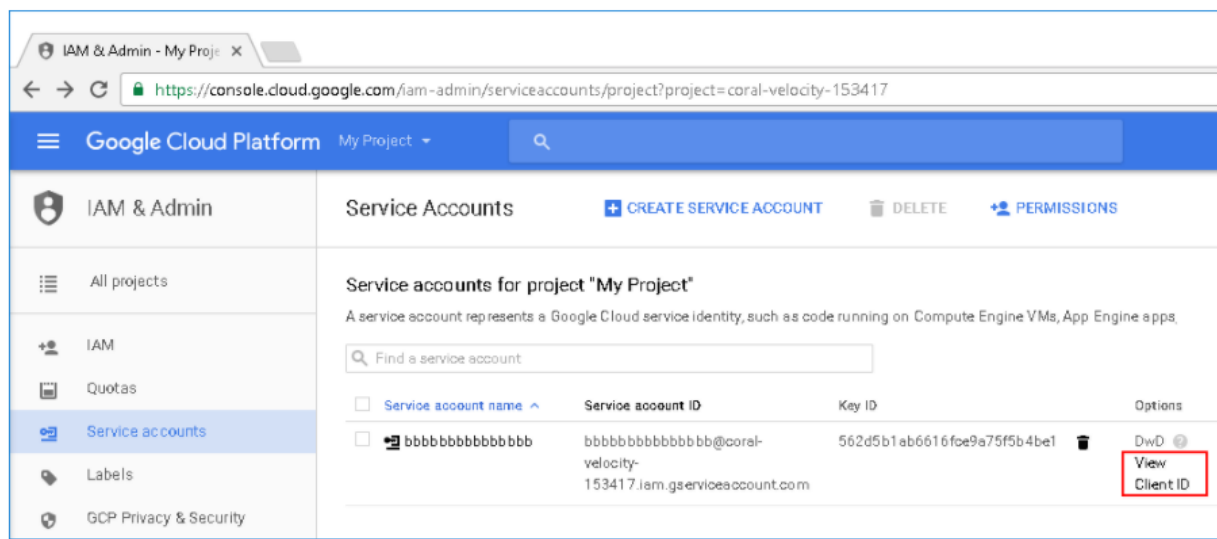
IAM & Admin - My Proje ×

https://console.cloud.google.com/iam-admin/serviceaccounts/project?project=coral-velocity-153417

Google Cloud Platform My Project

IAM & Admin

Service Accounts

CREATE SERVICE ACCOUNT

DELETE

PERMISSIONS

All projects

IAM

Quotas

Service accounts

Labels

GCP Privacy & Security

Service accounts for project "My Project"

A service account represents a Google Cloud service identity, such as code running on Compute Engine VMs, App Engine apps,

Find a service account

| Service account name | Service account ID | Key ID | Options |
|---|---|---|---|
| bbbbbbbbbbbbbb | bbbbbbbbbbbbbb@coral-velocity-153417.iam.gserviceaccount.com | 562d5b1ab6616fce9a75f5b4be1 | DwD View Client ID |